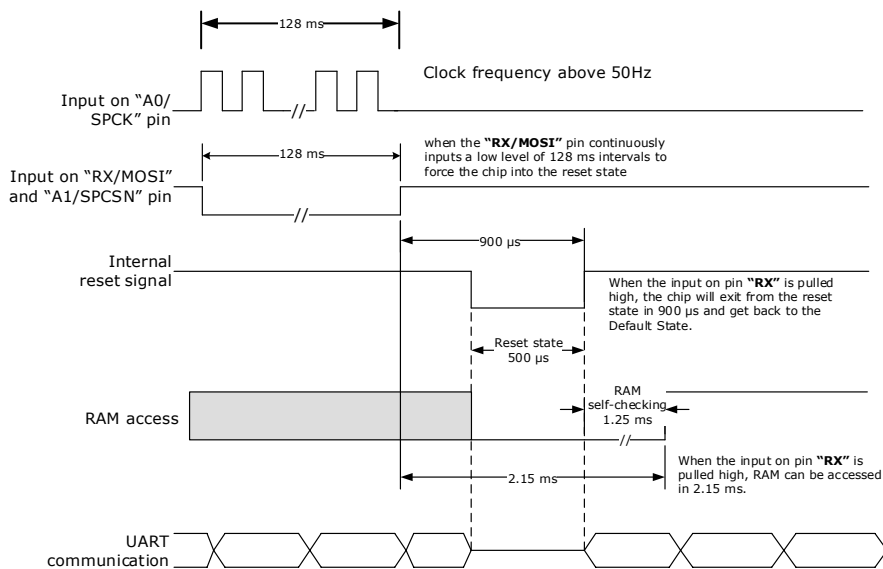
128 ms

Clock frequency above 50Hz

Input on "A0/ SPCK" pin

128 ms

when the **"RX/MOSI"** pin continuously inputs a low level of 128 ms intervals to force the chip into the reset state

Input on "RX/MOSI" and "A1/SPCSN" pin

900 µs

Internal reset signal

When the input on pin **"RX"** is pulled high, the chip will exit from the reset state in 900 µs and get back to the Default State.

Reset state 500 µs

RAM self-checking 1.25 ms

RAM access

When the input on pin **"RX"** is pulled high, RAM can be accessed in 2.15 ms.

2.15 ms

UART communication